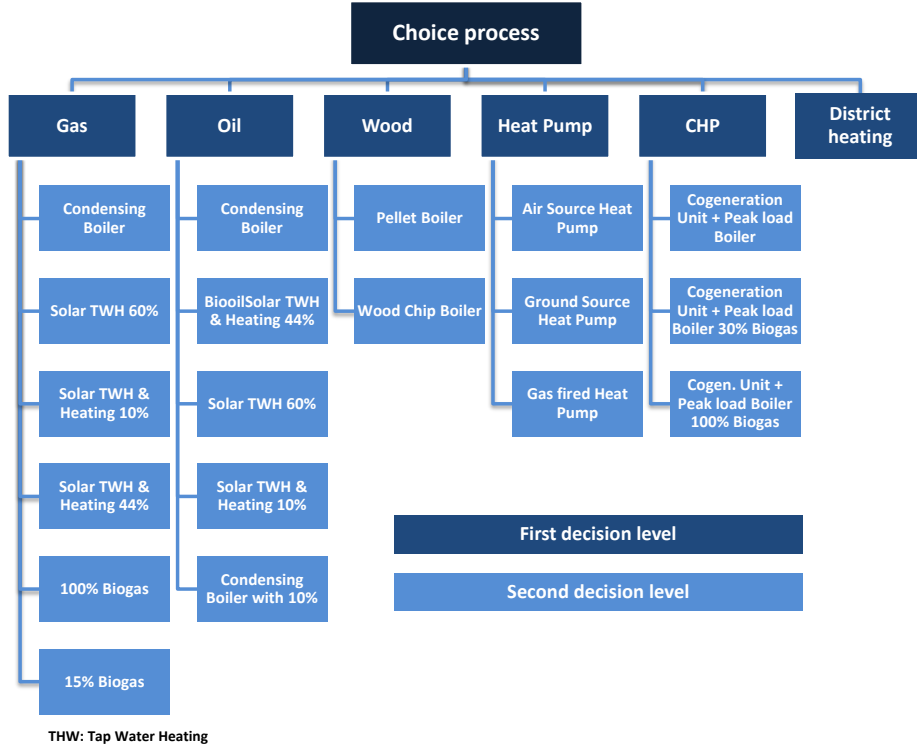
Choice process

Gas
Condensing Boiler
Solar TWH 60%
Solar TWH & Heating 10%
Solar TWH & Heating 44%
100% Biogas
15% Biogas

Oil
Condensing Boiler
BiooilSolar TWH & Heating 44%
Solar TWH 60%
Solar TWH & Heating 10%
Condensing Boiler with 10%

Wood
Pellet Boiler
Wood Chip Boiler

Heat Pump
Air Source Heat Pump
Ground Source Heat Pump
Gas fired Heat Pump

CHP
Cogeneration Unit + Peak load Boiler
Cogeneration Unit + Peak load Boiler 30% Biogas
Cogen. Unit + Peak load Boiler 100% Biogas

District heating

First decision level
Second decision level

THW: Tap Water Heating